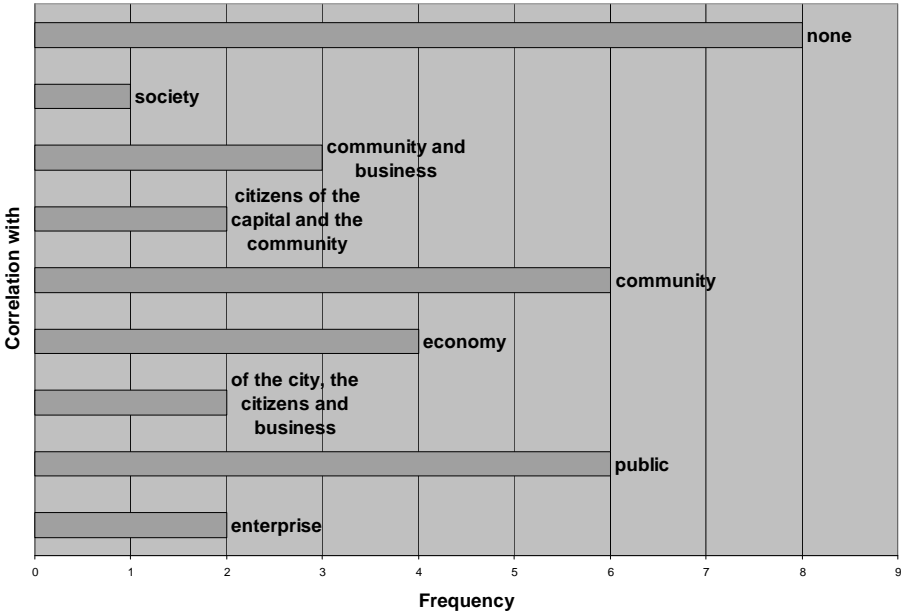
none

society

community and business

citizens of the capital and the community

community

economy

of the city, the citizens and business

public

enterprise

Correlation with

0 1 2 3 4 5 6 7 8 9

Frequency